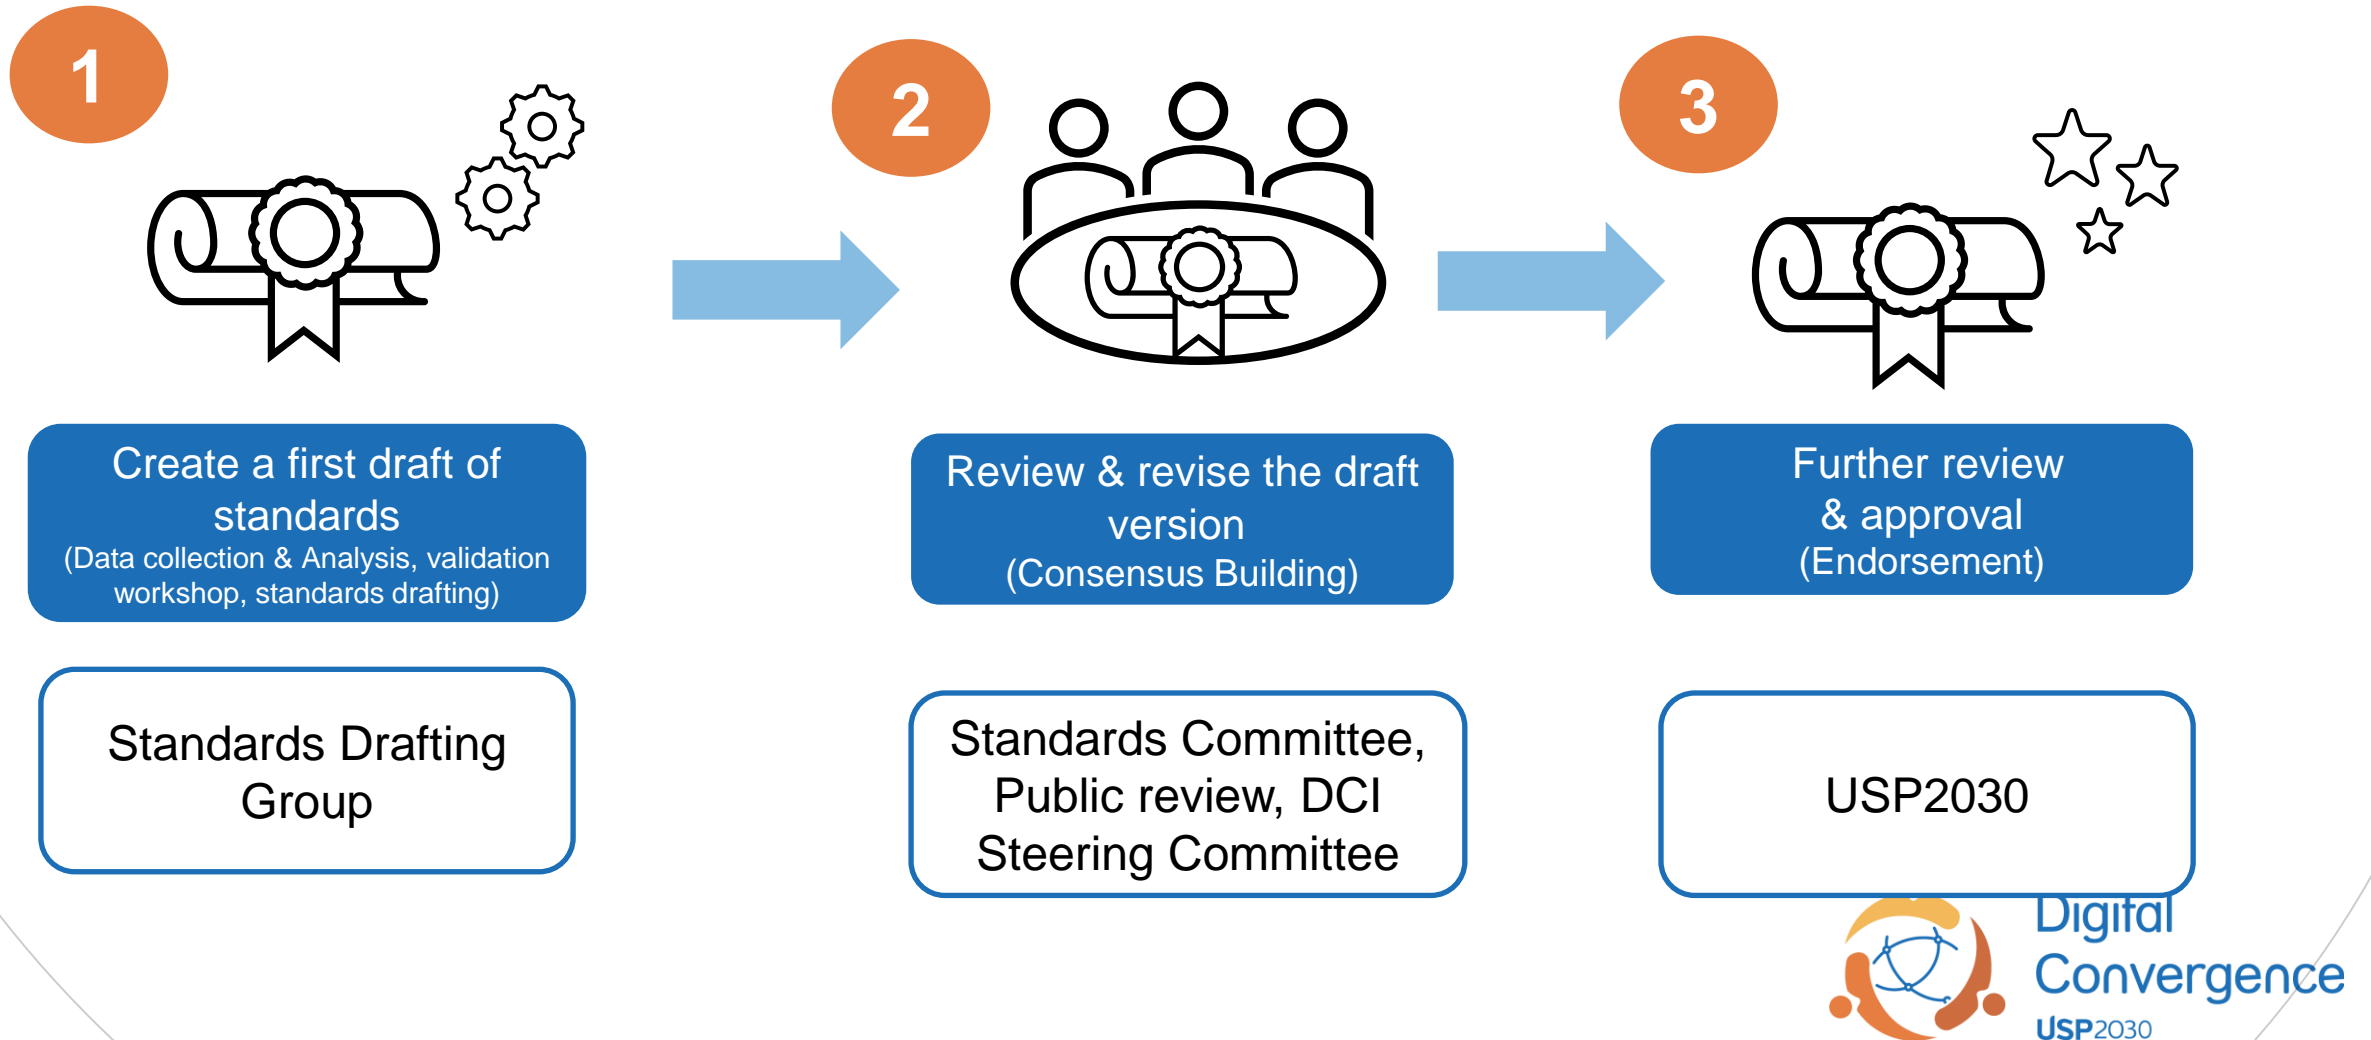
1

Create a first draft of standards
(Data collection & Analysis, validation workshop, standards drafting)

Standards Drafting Group

2

Review & revise the draft version
(Consensus Building)

Standards Committee, Public review, DCI Steering Committee

3

Further review & approval
(Endorsement)

USP2030

Digital Convergence
USP2030